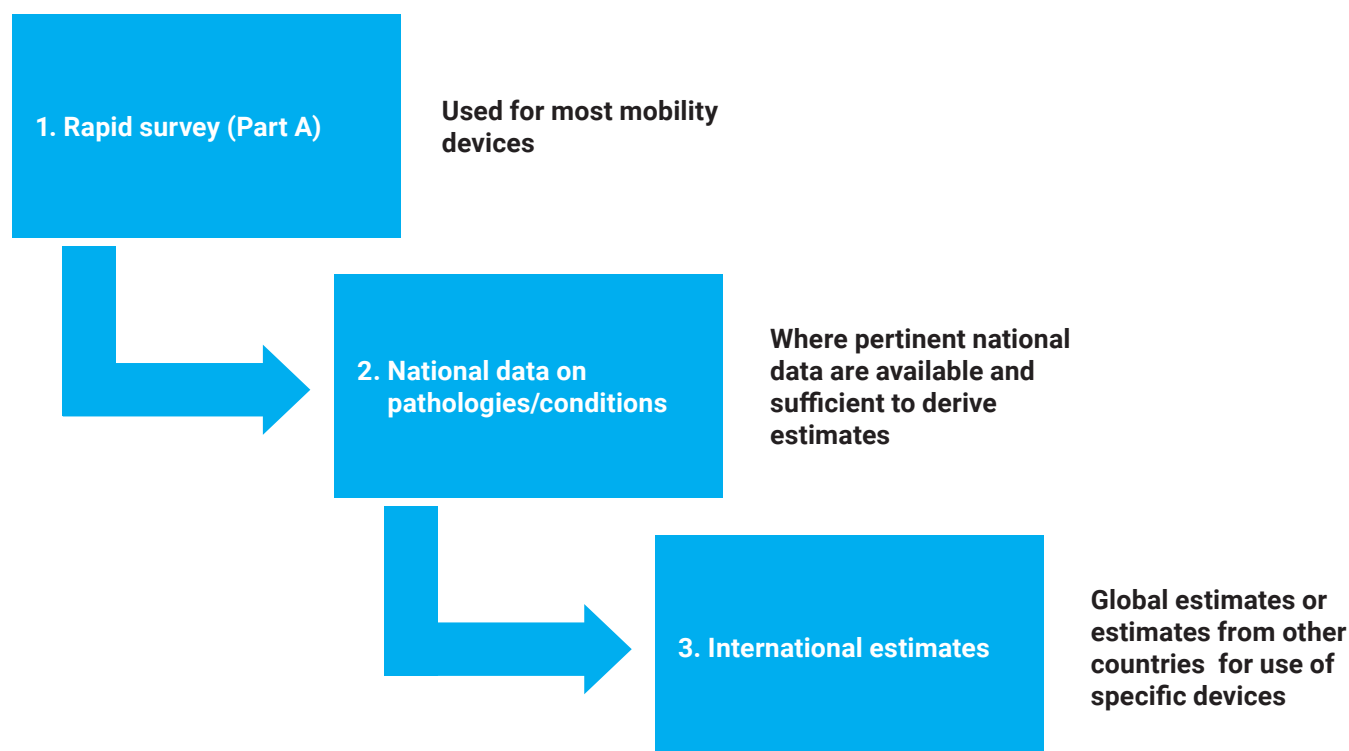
1. Rapid survey (Part A)

Used for most mobility devices

2. National data on pathologies/conditions

Where pertinent national data are available and sufficient to derive estimates

3. International estimates

Global estimates or estimates from other countries for use of specific devices